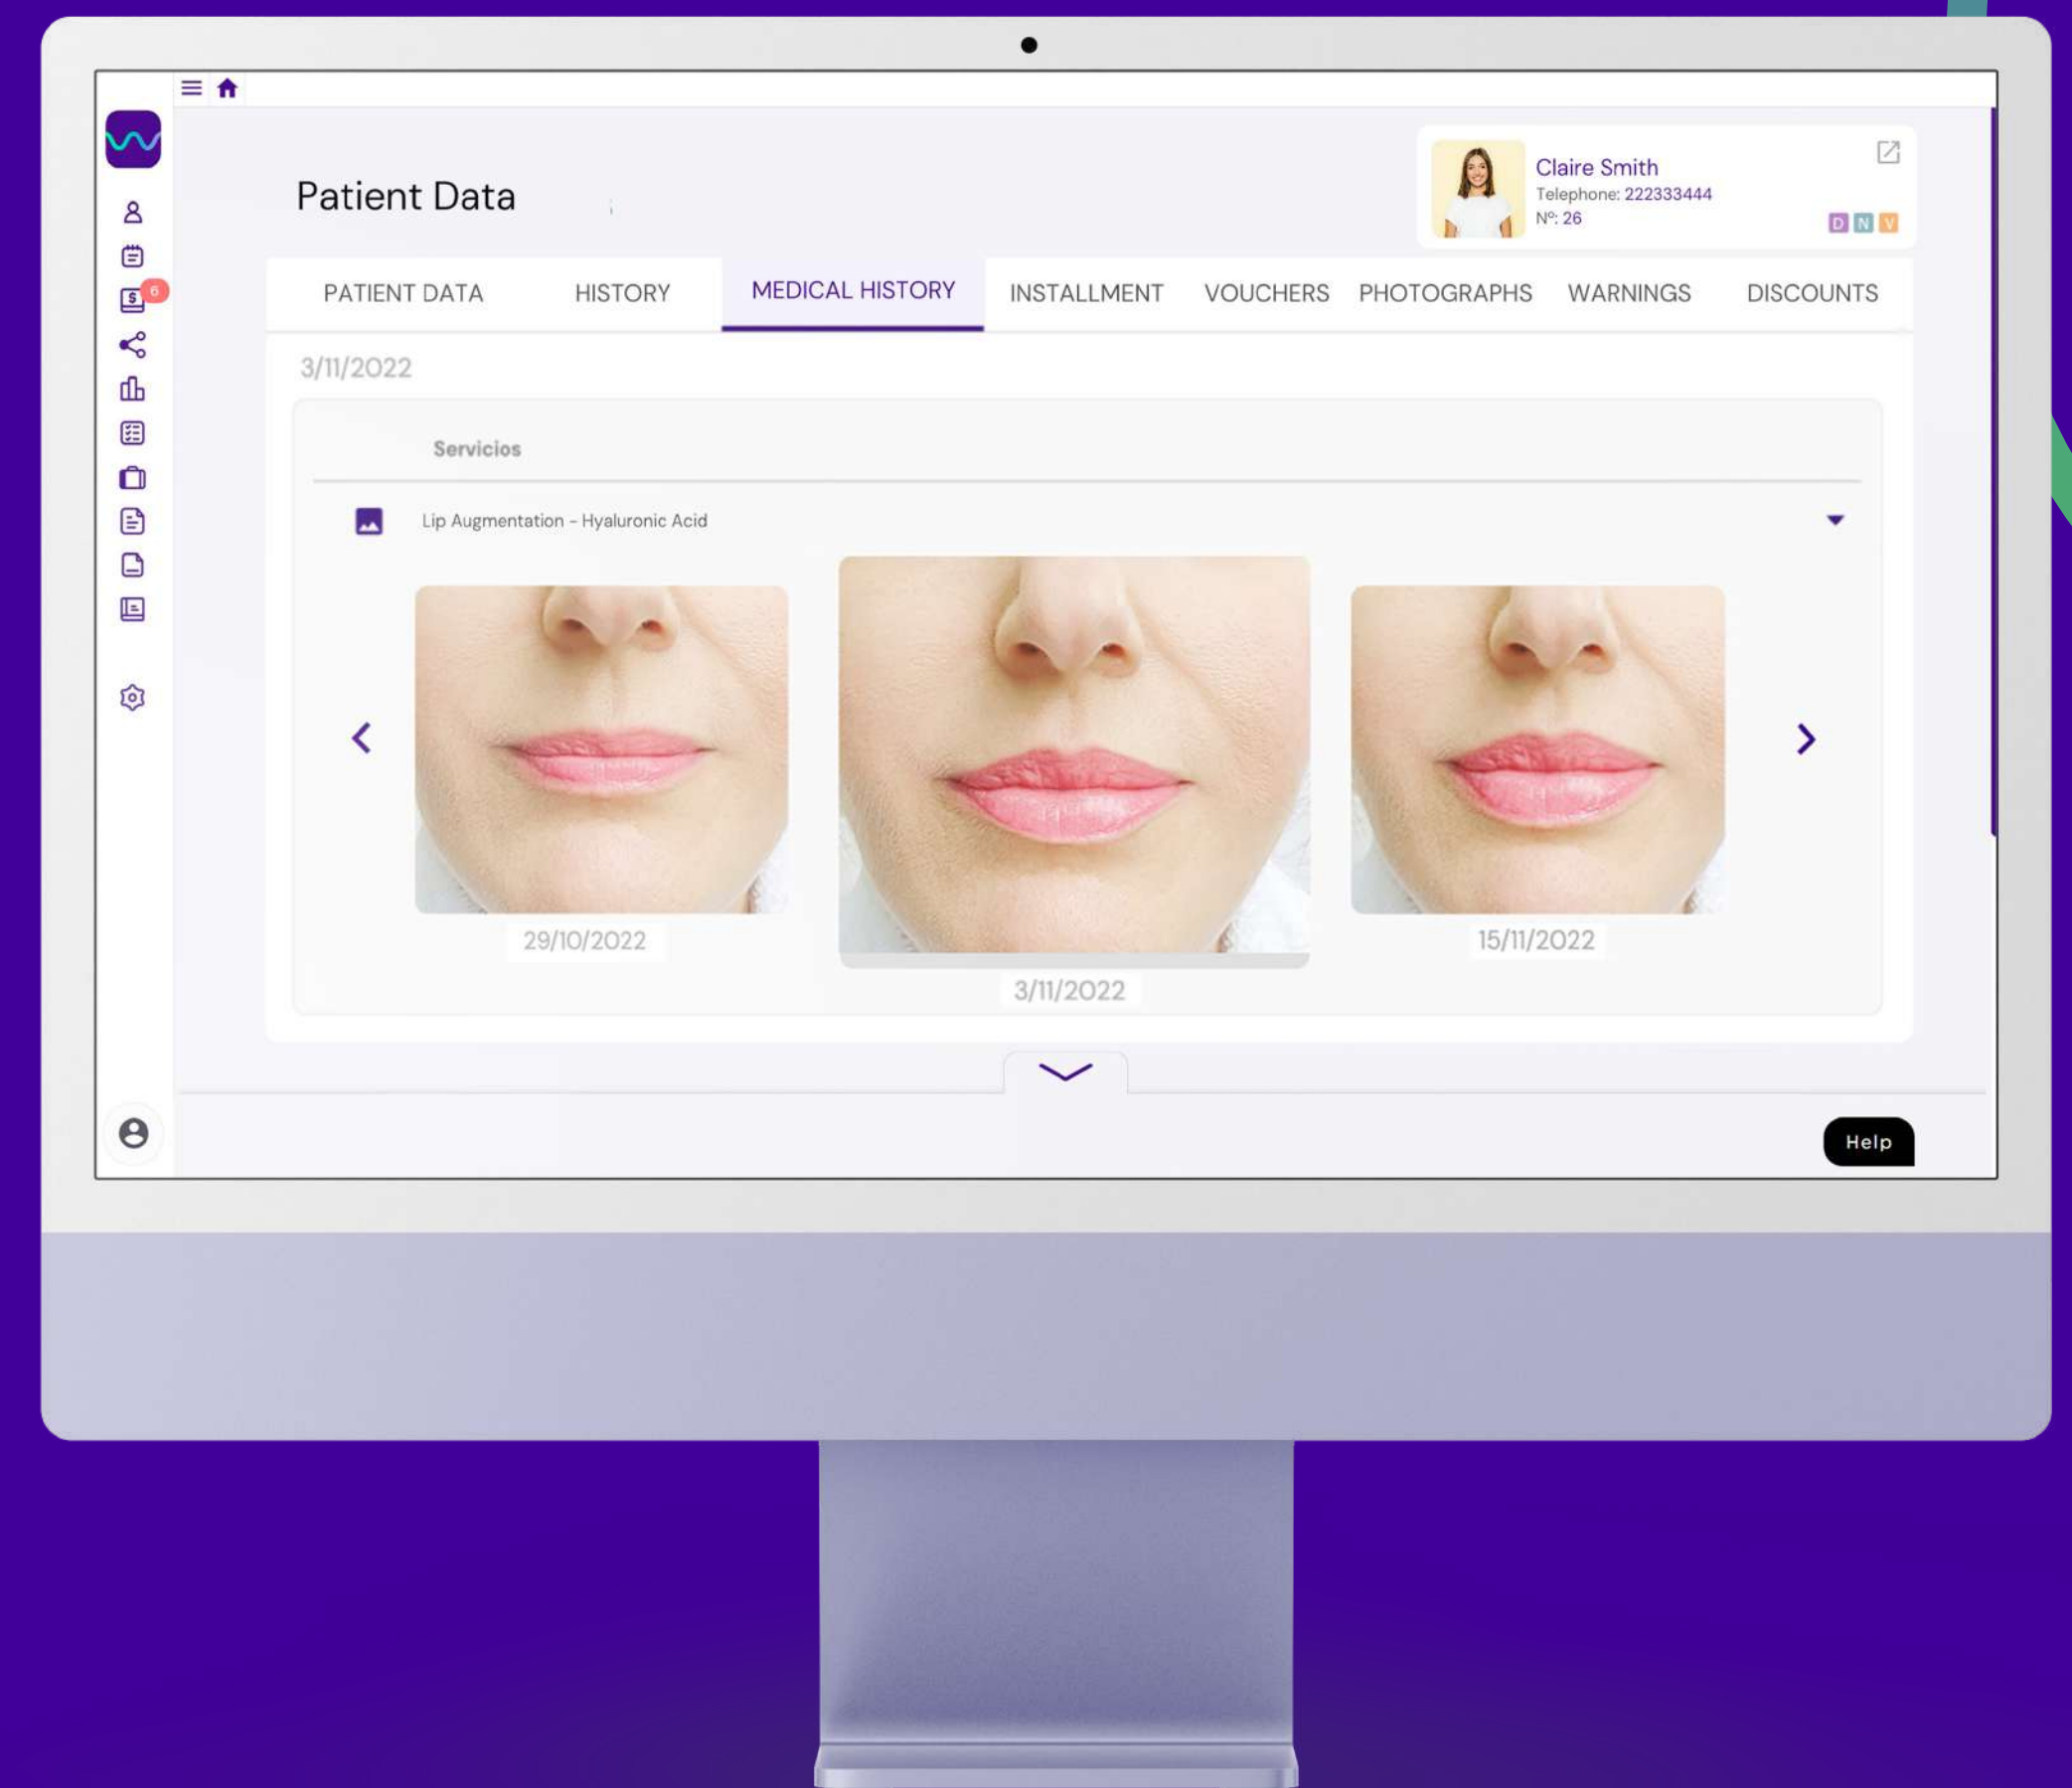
6

Patient Data

Claire Smith
Telephone: 222333444
Nº: 26

D N V

PATIENT DATA
HISTORY
MEDICAL HISTORY
INSTALLMENT
VOUCHERS
PHOTOGRAPHS
WARNINGS
DISCOUNTS

3/11/2022

Servicios

Lip Augmentation - Hyaluronic Acid

29/10/2022

3/11/2022

15/11/2022

Help